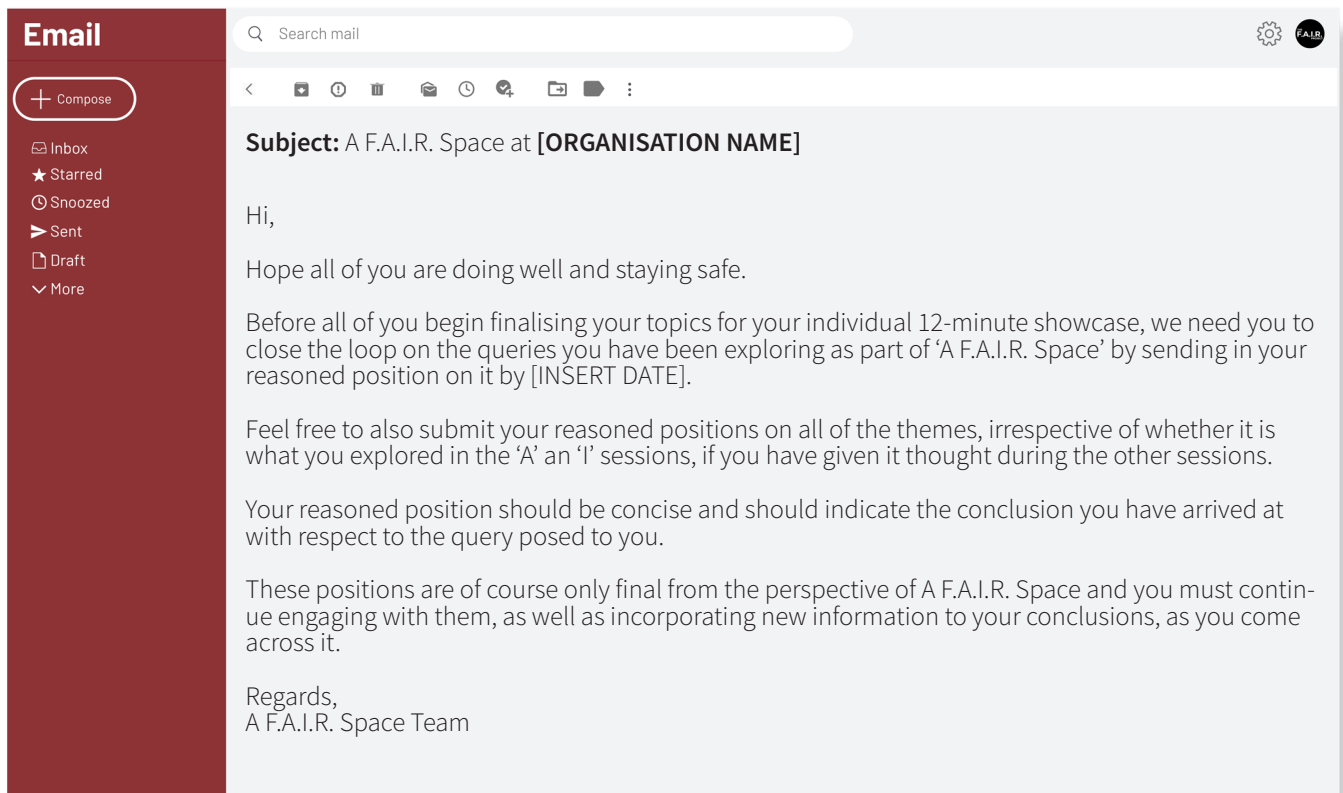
Email

Compose

Inbox
Starred
Snoozed
Sent
Draft
More

Search mail

F.A.I.R.

**Subject:** A F.A.I.R. Space at **[ORGANISATION NAME]**

Hi,

Hope all of you are doing well and staying safe.

Before all of you begin finalising your topics for your individual 12-minute showcase, we need you to close the loop on the queries you have been exploring as part of ‘A F.A.I.R. Space’ by sending in your reasoned position on it by [INSERT DATE].

Feel free to also submit your reasoned positions on all of the themes, irrespective of whether it is what you explored in the ‘A’ an ‘I’ sessions, if you have given it thought during the other sessions.

Your reasoned position should be concise and should indicate the conclusion you have arrived at with respect to the query posed to you.

These positions are of course only final from the perspective of A F.A.I.R. Space and you must continue engaging with them, as well as incorporating new information to your conclusions, as you come across it.

Regards,
A F.A.I.R. Space Team